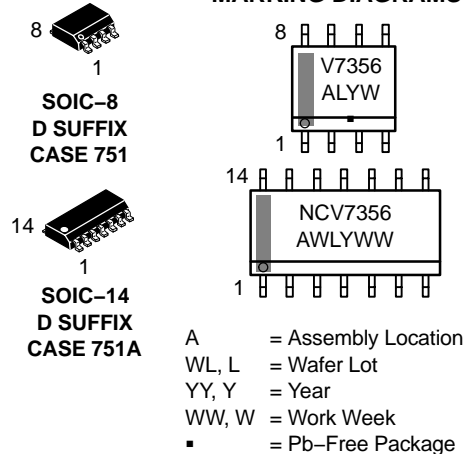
MARKING DIAGRAMS

8

1

SOIC−8
D SUFFIX
CASE 751

8

V7356
ALYW
▪

1

14

1

SOIC−14
D SUFFIX
CASE 751A

14

NCV7356
AWLYWW

1

A = Assembly Location
WL, L = Wafer Lot
YY, Y = Year
WW, W = Work Week
▪ = Pb−Free Package